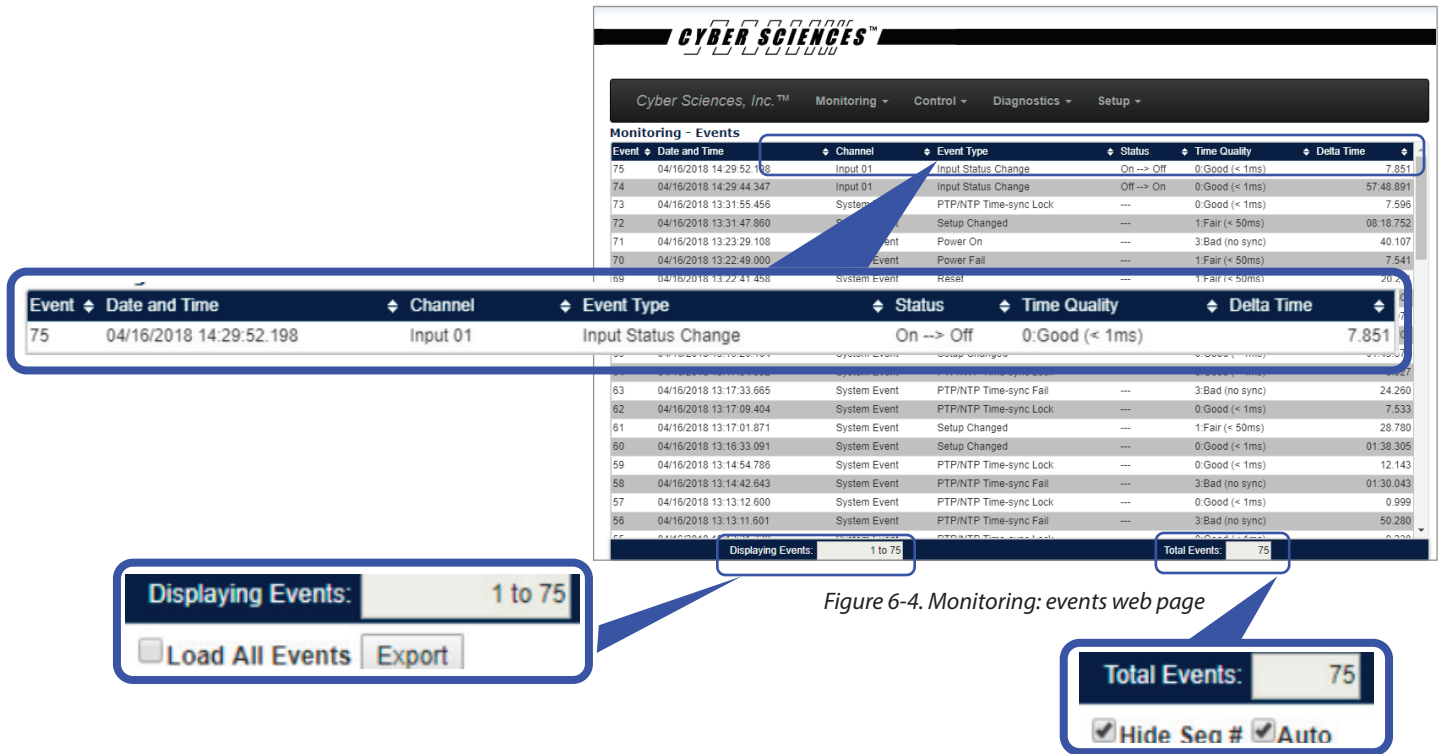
CYBER SCIENCES™

Cyber Sciences, Inc.™ Monitoring ▾ Control ▾ Diagnostics ▾ Setup ▾

Monitoring - Events

| Event | Date and Time | Channel | Event Type | Status | Time Quality | Delta Time |
|---|---|---|---|---|---|---|
| 75 | 04/16/2018 14:29:52.198 | Input 01 | Input Status Change | On --> Off | 0:Good (< 1ms) | 7.851 |
| 74 | 04/16/2018 14:29:44.347 | Input 01 | Input Status Change | Off --> On | 0:Good (< 1ms) | 57:48.891 |
| 73 | 04/16/2018 13:31:55.456 | System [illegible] | PTP/NTP Time-sync Lock | --- | 0:Good (< 1ms) | 7.596 |
| 72 | 04/16/2018 13:31:47.860 | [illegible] | Setup Changed | --- | 1:Fair (< 50ms) | 08:18.752 |
| 71 | 04/16/2018 13:23:29.108 | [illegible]Event | Power On | --- | 3:Bad (no sync) | 40.107 |
| 70 | 04/16/2018 13:22:49.000 | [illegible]Event | Power Fail | --- | 1:Fair (< 50ms) | 7.541 |
| 69 | 04/16/2018 13:22:41.458 | System Event | Reset | --- | 1:Fair (< 50ms) | 20.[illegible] |
| 63 | 04/16/2018 13:17:33.665 | System Event | PTP/NTP Time-sync Fail | --- | 3:Bad (no sync) | 24.260 |
| 62 | 04/16/2018 13:17:09.404 | System Event | PTP/NTP Time-sync Lock | --- | 0:Good (< 1ms) | 7.533 |
| 61 | 04/16/2018 13:17:01.871 | System Event | Setup Changed | --- | 1:Fair (< 50ms) | 28.780 |
| 60 | 04/16/2018 13:16:33.091 | System Event | Setup Changed | --- | 0:Good (< 1ms) | 01:38.305 |
| 59 | 04/16/2018 13:14:54.786 | System Event | PTP/NTP Time-sync Lock | --- | 0:Good (< 1ms) | 12.143 |
| 58 | 04/16/2018 13:14:42.643 | System Event | PTP/NTP Time-sync Fail | --- | 3:Bad (no sync) | 01:30.043 |
| 57 | 04/16/2018 13:13:12.600 | System Event | PTP/NTP Time-sync Lock | --- | 0:Good (< 1ms) | 0.999 |
| 56 | 04/16/2018 13:13:11.601 | System Event | PTP/NTP Time-sync Fail | --- | 3:Bad (no sync) | 50.280 |

Displaying Events: 1 to 75   Total Events: 75

| Event | Date and Time | Channel | Event Type | Status | Time Quality | Delta Time |
|---|---|---|---|---|---|---|
| 75 | 04/16/2018 14:29:52.198 | Input 01 | Input Status Change | On --> Off | 0:Good (< 1ms) | 7.851 |

Displaying Events: 1 to 75
Load All Events Export

Figure 6-4. Monitoring: events web page

Total Events: 75
Hide Seq # Auto